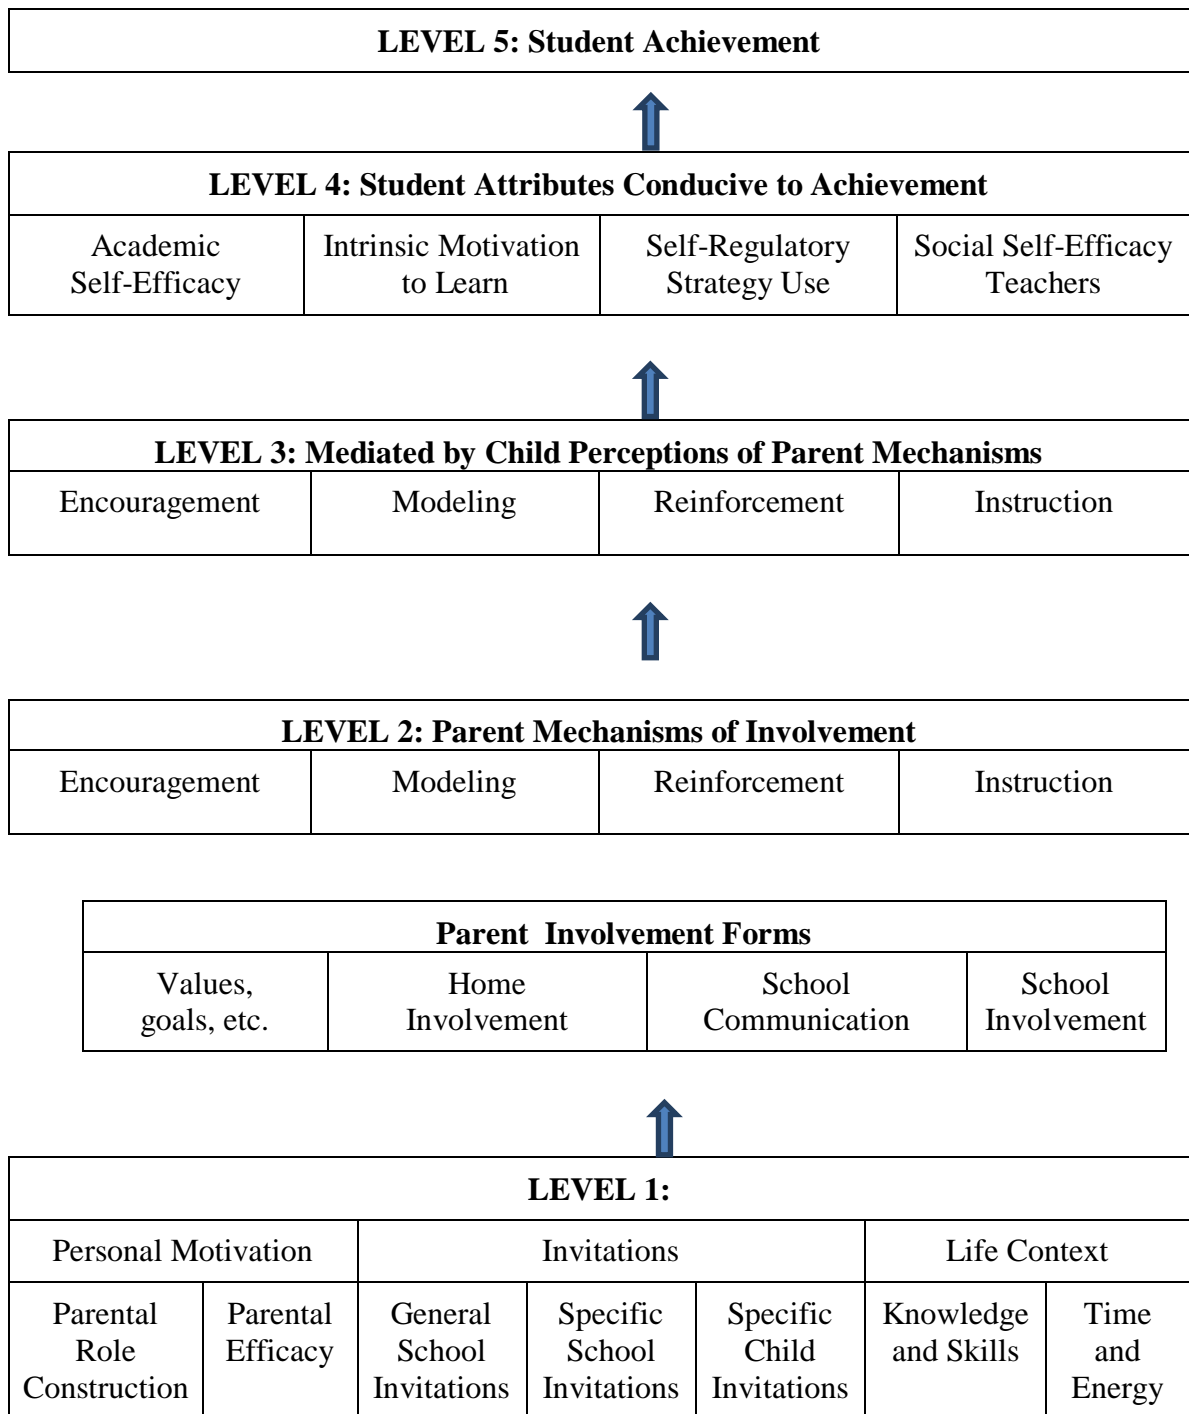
LEVEL 5: Student Achievement

LEVEL 4: Student Attributes Conducive to Achievement

| Academic Self-Efficacy | Intrinsic Motivation to Learn | Self-Regulatory Strategy Use | Social Self-Efficacy Teachers |
|---|---|---|---|

LEVEL 3: Mediated by Child Perceptions of Parent Mechanisms

| Encouragement | Modeling | Reinforcement | Instruction |
|---|---|---|---|

LEVEL 2: Parent Mechanisms of Involvement

| Encouragement | Modeling | Reinforcement | Instruction |
|---|---|---|---|

Parent Involvement Forms

| Values, goals, etc. | Home Involvement | School Communication | School Involvement |
|---|---|---|---|

LEVEL 1:

| Personal Motivation | | Invitations | | | Life Context | |
|---|---|---|---|---|---|---|
| Parental Role Construction | Parental Efficacy | General School Invitations | Specific School Invitations | Specific Child Invitations | Knowledge and Skills | Time and Energy |